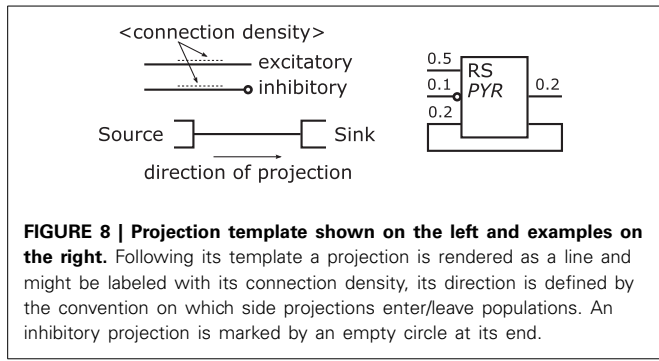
<connection density>
excitatory
inhibitory
Source
Sink
direction of projection

0.5
0.1
0.2
RS
*PYR*
0.2

**FIGURE 8 | Projection template shown on the left and examples on the right.** Following its template a projection is rendered as a line and might be labeled with its connection density, its direction is defined by the convention on which side projections enter/leave populations. An inhibitory projection is marked by an empty circle at its end.